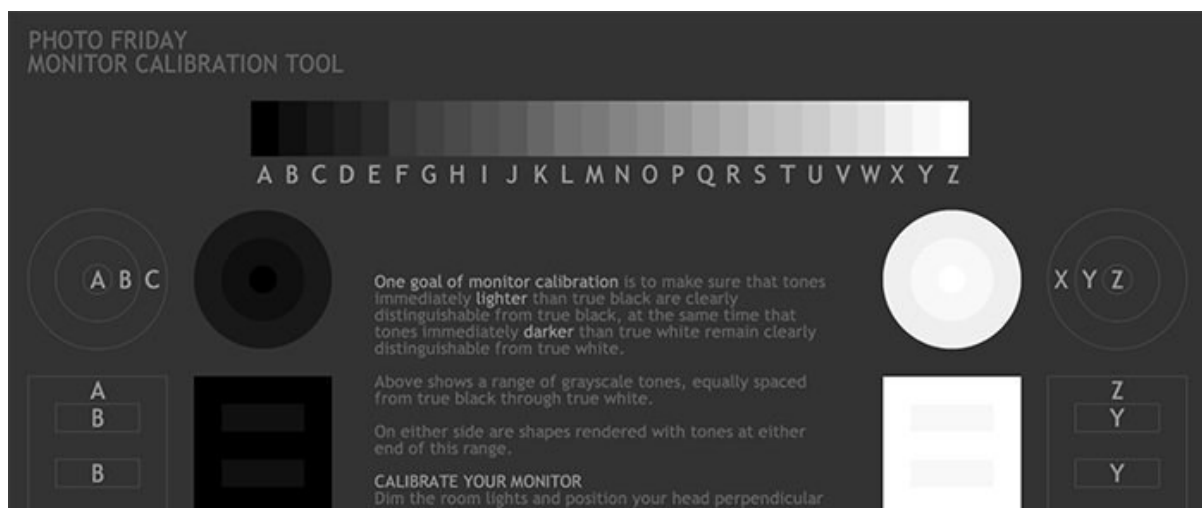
PHOTO FRIDAY
MONITOR CALIBRATION TOOL

A B C D E F G H I J K L M N O P Q R S T U V W X Y Z

A B C

X Y Z

One goal of monitor calibration is to make sure that tones immediately lighter than true black are clearly distinguishable from true black, at the same time that tones immediately darker than true white remain clearly distinguishable from true white.

A
B

B

Above shows a range of grayscale tones, equally spaced from true black through true white.

On either side are shapes rendered with tones at either end of this range.

CALIBRATE YOUR MONITOR
Dim the room lights and position your head perpendicular

Z
Y

Y